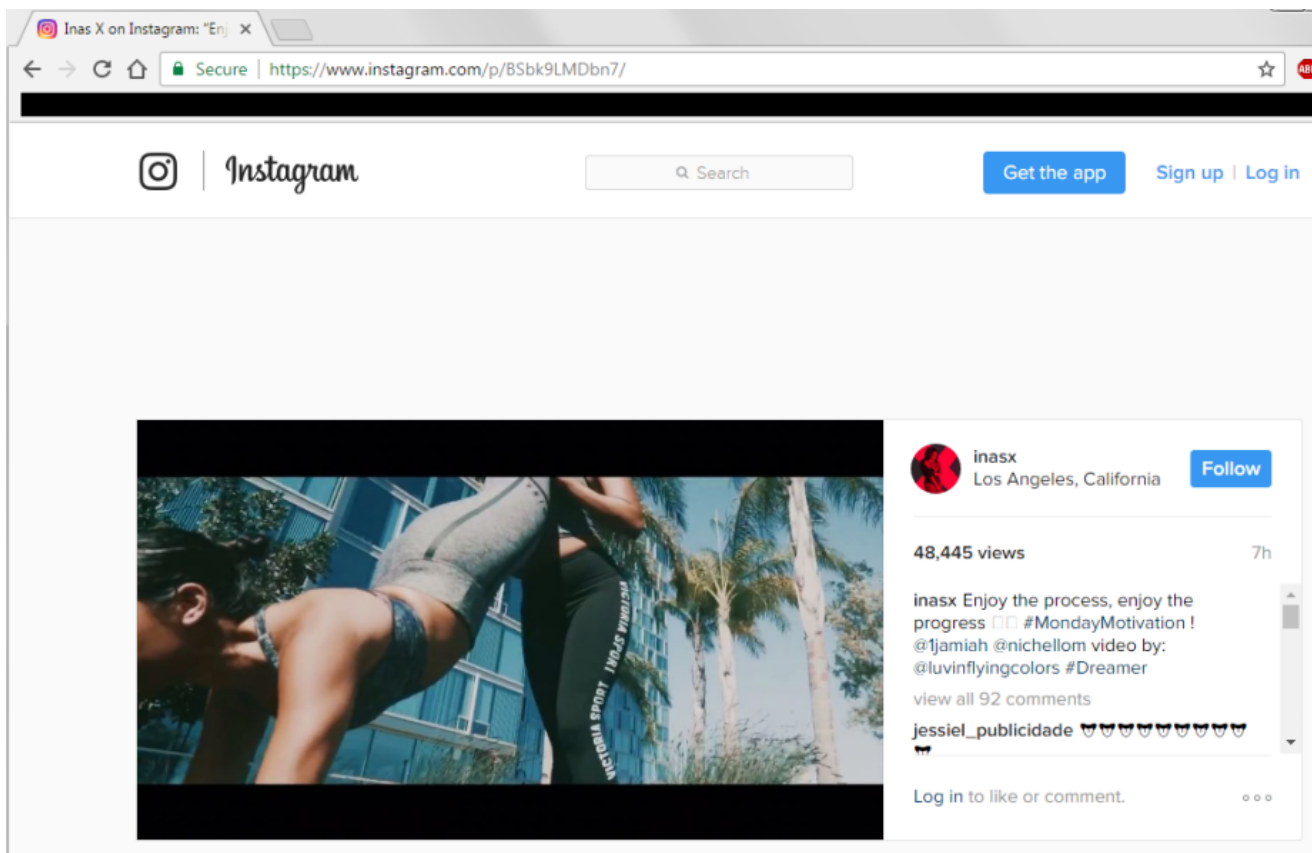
Inas X on Instagram: "Enj ×

Secure | https://www.instagram.com/p/BSbk9LMDbn7/

Instagram

Search

Get the app

Sign up | Log in

VICTORIA SPORT

VICTORIA SPORT

inasx
Los Angeles, California

Follow

48,445 views

7h

inasx Enjoy the process, enjoy the progress □□ #MondayMotivation ! @1jamiah @nichellom video by: @luvinflyingcolors #Dreamer

view all 92 comments

jessiel_publicidade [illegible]

Log in to like or comment.